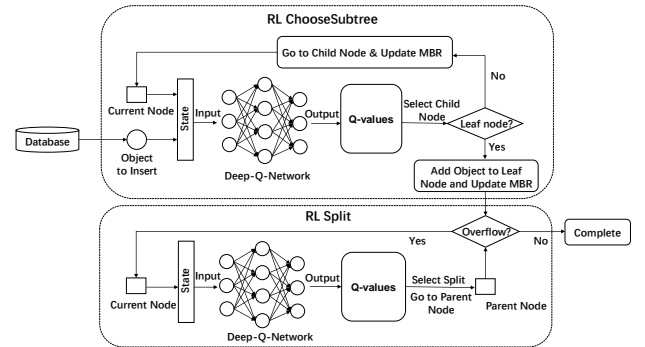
RL ChooseSubtree

Go to Child Node & Update MBR

No

Current Node

State

Input

Output

Q-values

Select Child Node

Leaf node?

Yes

Database

Object to Insert

Deep-Q-Network

Add Object to Leaf Node and Update MBR

RL Split

Overflow?

Yes

No

Complete

Current Node

State

Input

Output

Q-values

Select Split

Go to Parent Node

Parent Node

Deep-Q-Network